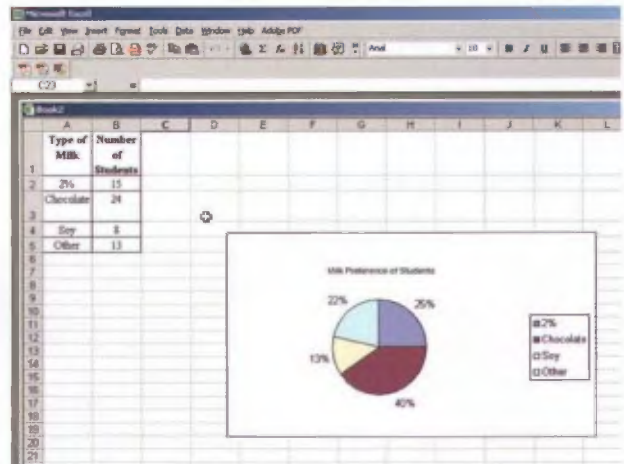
Microsoft Excel

File Edit View Insert Format Tools Data Window Help Adobe PDF

Arial 10 B I U

C23

Book2

|  | A | B | C | D | E | F | G | H | I | J | K | L |
|---|---|---|---|---|---|---|---|---|---|---|---|---|
| 1 | Type of Milk | Number of Students | | | | | | | | | | |
| 2 | 2% | 15 | | | | | | | | | | |
| 3 | Chocolate | 24 | | | | | | | | | | |
| 4 | Soy | 8 | | | | | | | | | | |
| 5 | Other | 13 | | | | | | | | | | |
| 6 | | | | | | | | | | | | |
| 7 | | | | | | | | | | | | |
| 8 | | | | | | | | | | | | |
| 9 | | | | | | | | | | | | |
| 10 | | | | | | | | | | | | |
| 11 | | | | | | | | | | | | |
| 12 | | | | | | | | | | | | |
| 13 | | | | | | | | | | | | |
| 14 | | | | | | | | | | | | |
| 15 | | | | | | | | | | | | |
| 16 | | | | | | | | | | | | |
| 17 | | | | | | | | | | | | |
| 18 | | | | | | | | | | | | |
| 19 | | | | | | | | | | | | |
| 20 | | | | | | | | | | | | |
| 21 | | | | | | | | | | | | |

Milk Preference of Students

22%
25%
13%
40%

2%
Chocolate
Soy
Other